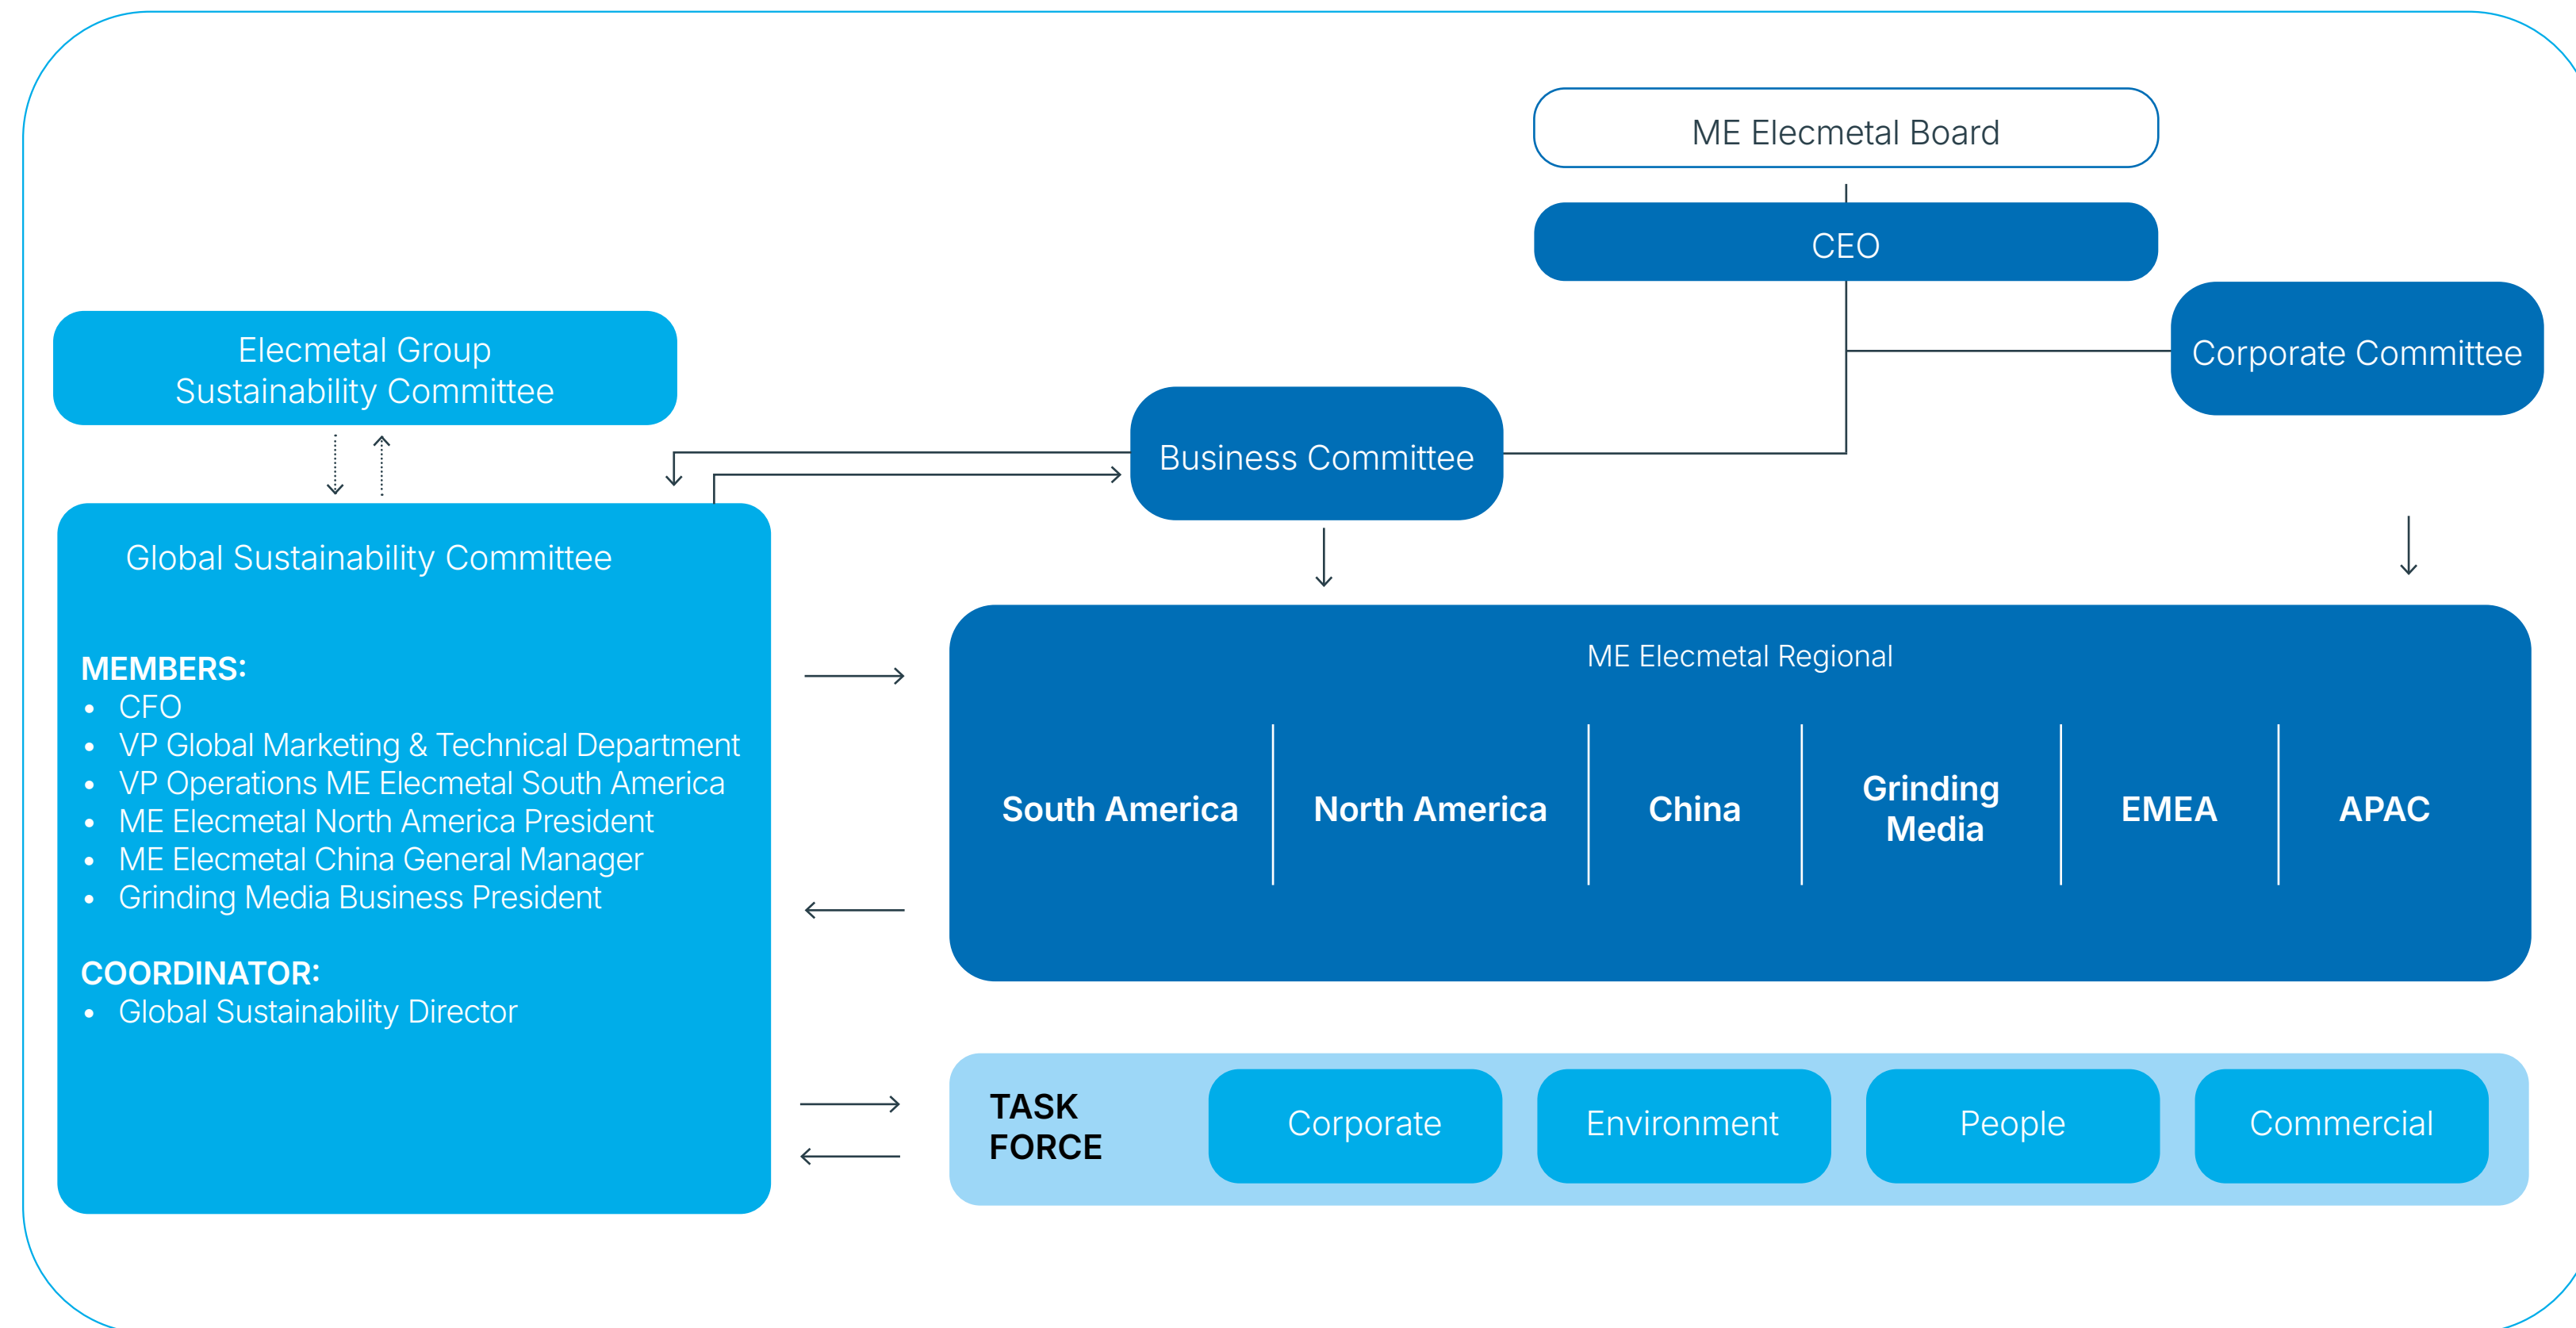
ME Elecmetal Board

CEO

Elecmetal Group Sustainability Committee

Corporate Committee

Business Committee

Global Sustainability Committee

MEMBERS:
- CFO
- VP Global Marketing & Technical Department
- VP Operations ME Elecmetal South America
- ME Elecmetal North America President
- ME Elecmetal China General Manager
- Grinding Media Business President

COORDINATOR:
- Global Sustainability Director

ME Elecmetal Regional

South America | North America | China | Grinding Media | EMEA | APAC

TASK FORCE

Corporate

Environment

People

Commercial